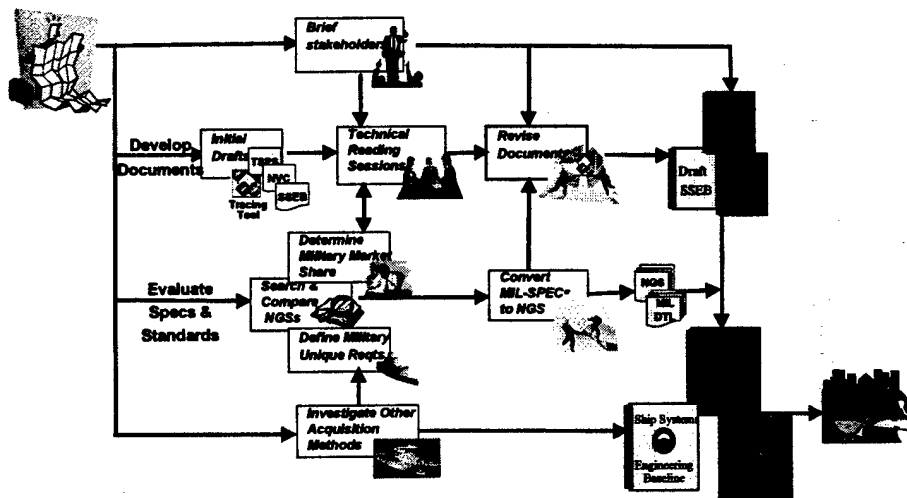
Brief stakeholders

Develop Documents

Initial Drafts

TSPS

NVC

SSEB

Tracing Tool

Technical Reading Sessions

Revise Documents

Draft SSEB

Evaluate Specs & Standards

Determine Military Market Share

Search & Compare NGSs

Define Military Unique Reqts

Convert MIL-SPECs to NGS

NGS

MIL DTL

Investigate Other Acquisition Methods

Ship System Engineering Baseline